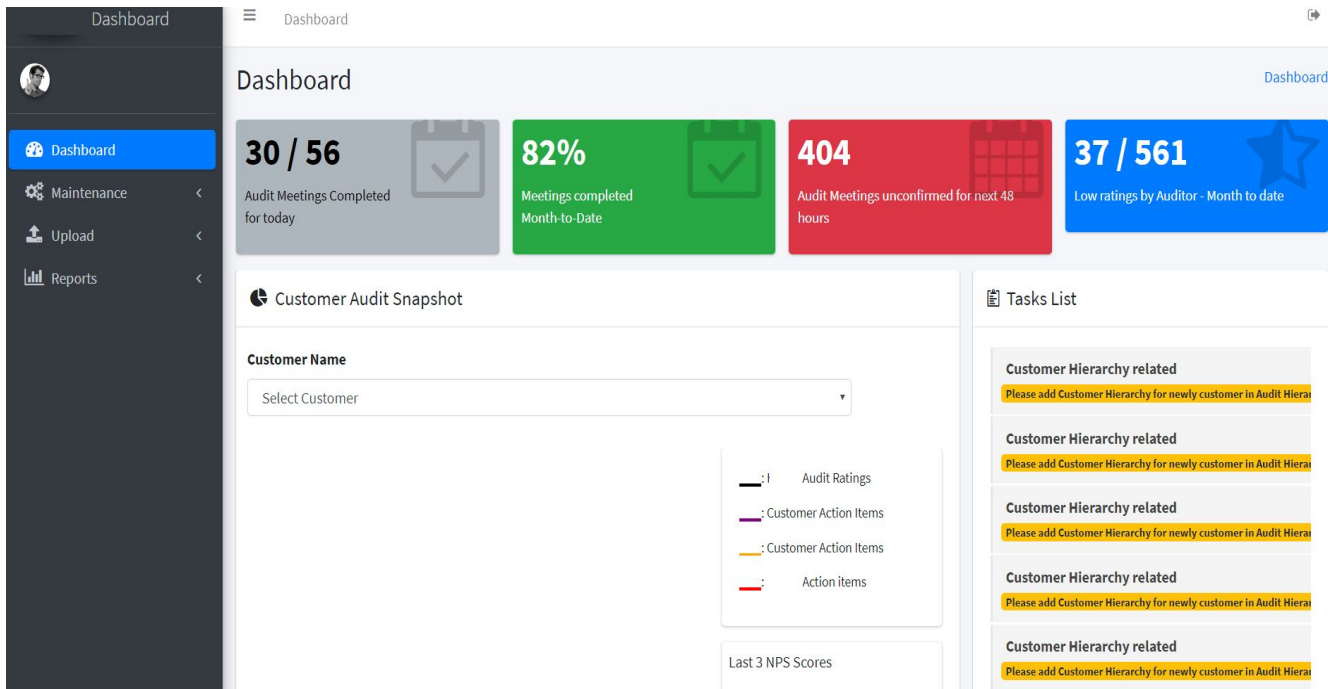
Dashboard

Dashboard

Maintenance

Upload

Reports

Dashboard

Dashboard

Dashboard

30 / 56

Audit Meetings Completed for today

82%

Meetings completed Month-to-Date

404

Audit Meetings unconfirmed for next 48 hours

37 / 561

Low ratings by Auditor - Month to date

Customer Audit Snapshot

Customer Name

Select Customer

: Audit Ratings

: Customer Action Items

: Customer Action Items

: Action items

Last 3 NPS Scores

Tasks List

Customer Hierarchy related

Please add Customer Hierarchy for newly customer in Audit Hiera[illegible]

Customer Hierarchy related

Please add Customer Hierarchy for newly customer in Audit Hiera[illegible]

Customer Hierarchy related

Please add Customer Hierarchy for newly customer in Audit Hiera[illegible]

Customer Hierarchy related

Please add Customer Hierarchy for newly customer in Audit Hiera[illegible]

Customer Hierarchy related

Please add Customer Hierarchy for newly customer in Audit Hiera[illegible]